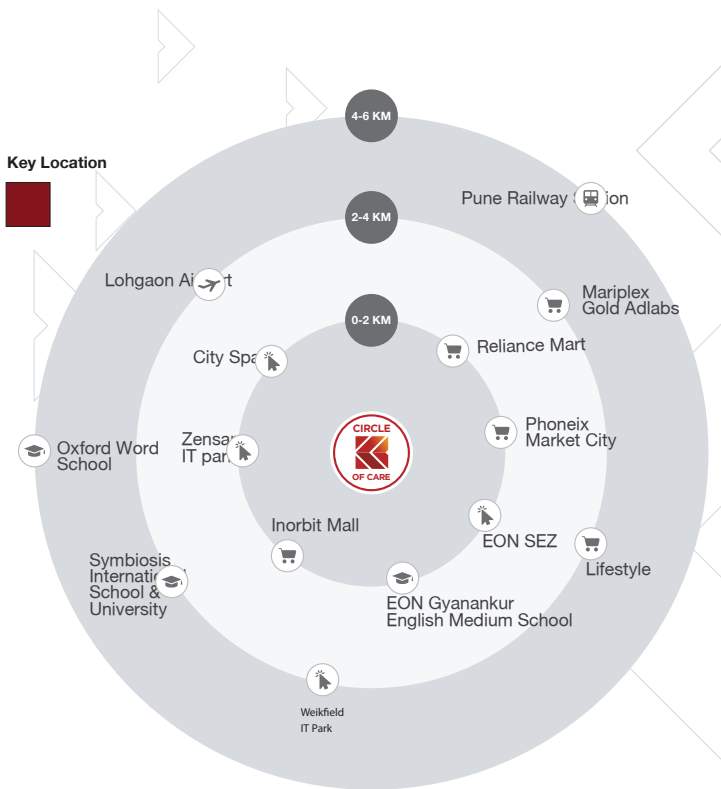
Key Location

4-6 KM

2-4 KM

0-2 KM

Pune Railway S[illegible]ion

Lohgaon Ai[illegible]rt

Mariplex Gold Adlabs

City Spa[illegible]

Reliance Mart

Zensa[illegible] IT par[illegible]

CIRCLE OF CARE

Phoneix Market City

Oxford Word School

Inorbit Mall

EON SEZ

Symbiosis Internatio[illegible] School & University

Lifestyle

EON Gyanankur English Medium School

Weikfield IT Park